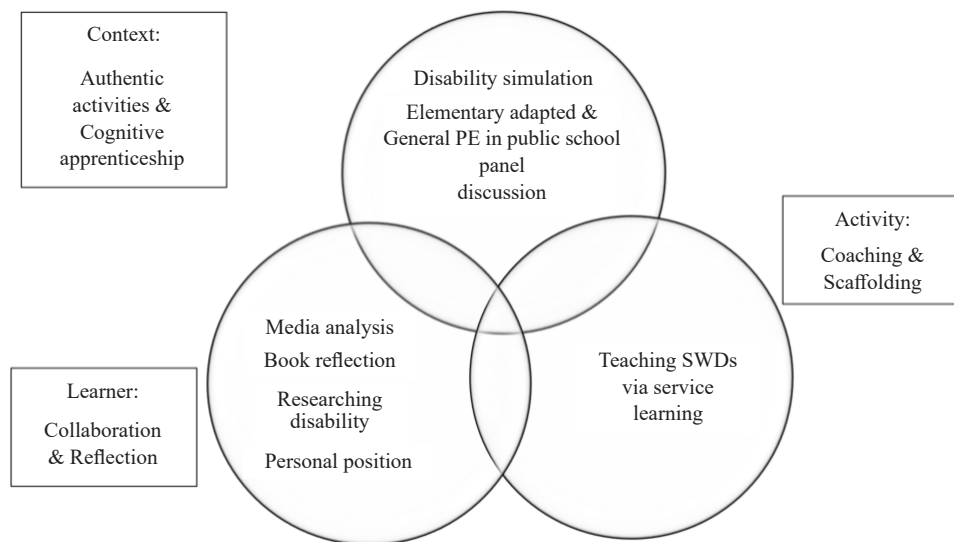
Context:

Authentic activities & Cognitive apprenticeship

Disability simulation

Elementary adapted & General PE in public school panel discussion

Activity:

Coaching & Scaffolding

Media analysis

Book reflection

Researching disability

Personal position

Teaching SWDs via service learning

Learner:

Collaboration & Reflection